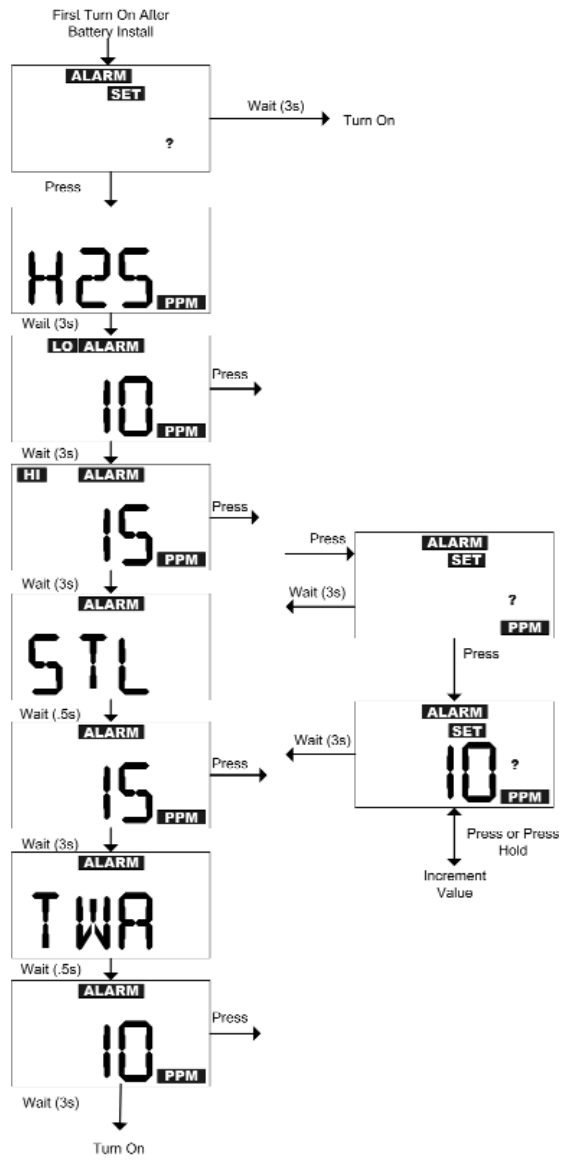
First Turn On After Battery Install

ALARM
SET
?

Wait (3s)
Turn On

Press

H2S
PPM

Wait (3s)

LO ALARM
10
PPM

Press

Wait (3s)

HI ALARM
15
PPM

Press

Wait (3s)

ALARM
STL

Wait (.5s)

ALARM
15
PPM

Press

Wait (3s)

ALARM
TWA

Wait (.5s)

ALARM
10
PPM

Press

Wait (3s)

Turn On

Press
ALARM
SET
?
PPM
Wait (3s)

Press

ALARM
SET
10
?
PPM
Wait (3s)

Press or Press Hold

Increment Value